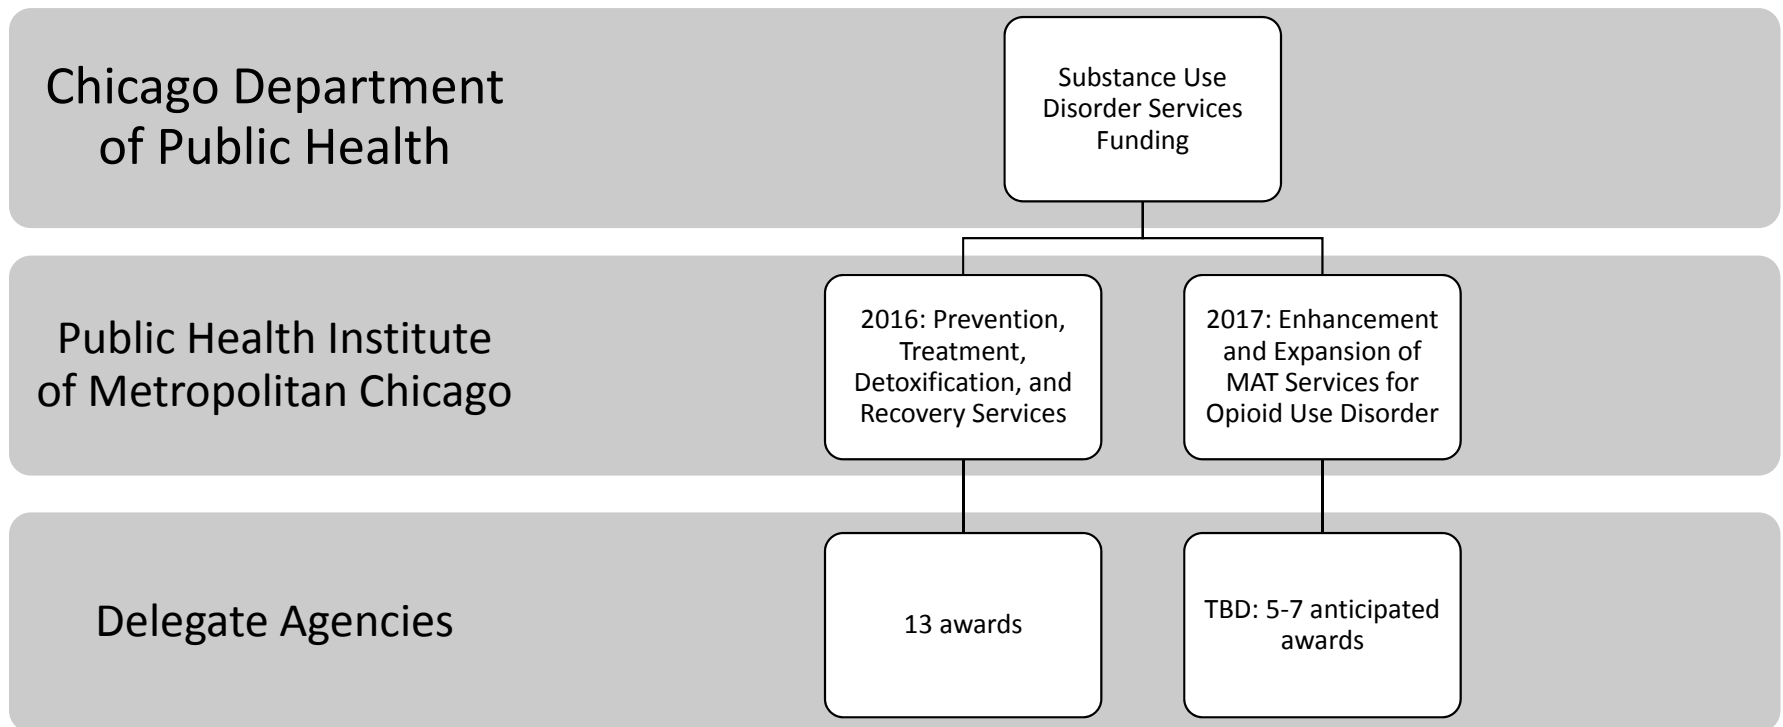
Chicago Department of Public Health

Substance Use Disorder Services Funding

Public Health Institute of Metropolitan Chicago

2016: Prevention, Treatment, Detoxification, and Recovery Services

2017: Enhancement and Expansion of MAT Services for Opioid Use Disorder

Delegate Agencies

13 awards

TBD: 5-7 anticipated awards